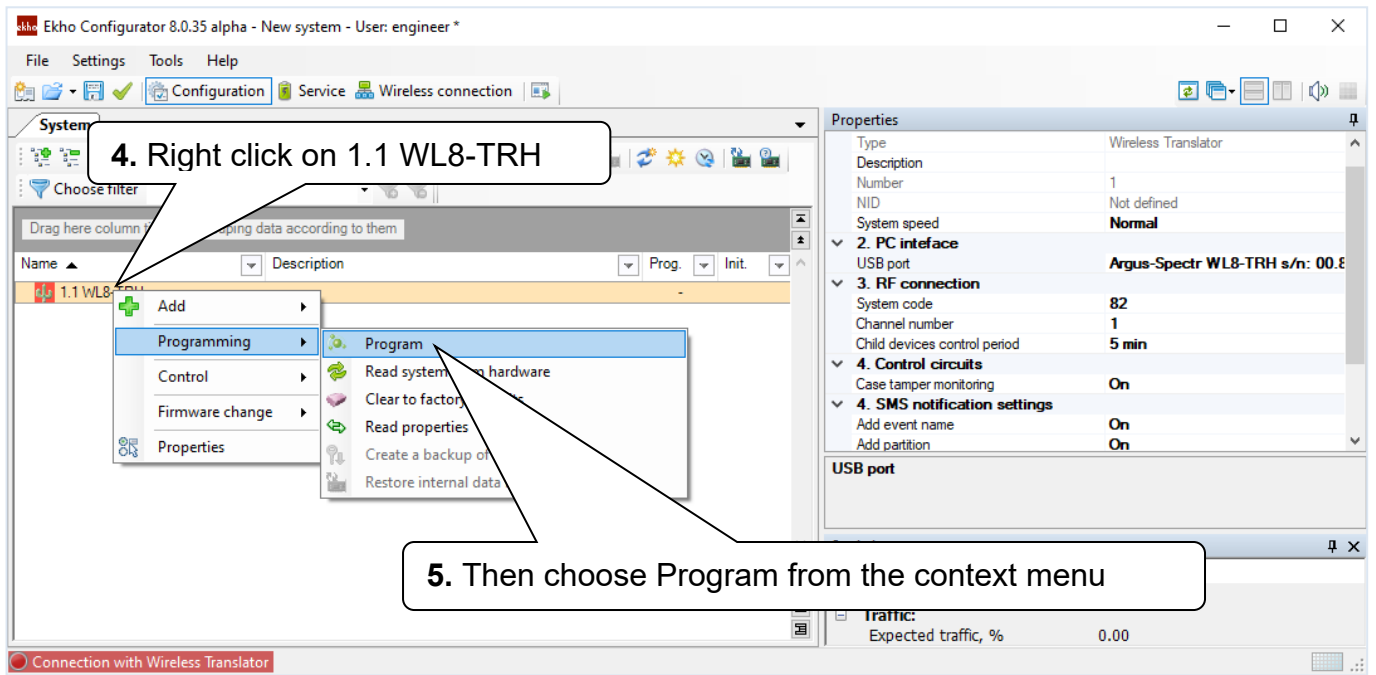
Ekho Configurator 8.0.35 alpha - New system - User: engineer *

File Settings Tools Help

Configuration Service Wireless connection

System

4. Right click on 1.1 WL8-TRH

Choose filter

Drag here column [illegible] ping data according to them

Name Description Prog. Init.

1.1 WL8-TRH -

Add
Programming
Control
Firmware change
Properties

Program
Read system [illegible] hardware
Clear to factory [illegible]
Read properties
Create a backup of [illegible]
Restore internal data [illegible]

Properties

| | |
|---|---|
| Type | Wireless Translator |
| Description | |
| Number | 1 |
| NID | Not defined |
| System speed | Normal |
| 2. PC inteface | |
| USB port | Argus-Spectr WL8-TRH s/n: 00.8 |
| 3. RF connection | |
| System code | 82 |
| Channel number | 1 |
| Child devices control period | 5 min |
| 4. Control circuits | |
| Case tamper monitoring | On |
| 4. SMS notification settings | |
| Add event name | On |
| Add partition | On |

USB port

5. Then choose Program from the context menu

Traffic:
Expected traffic, % 0.00

Connection with Wireless Translator